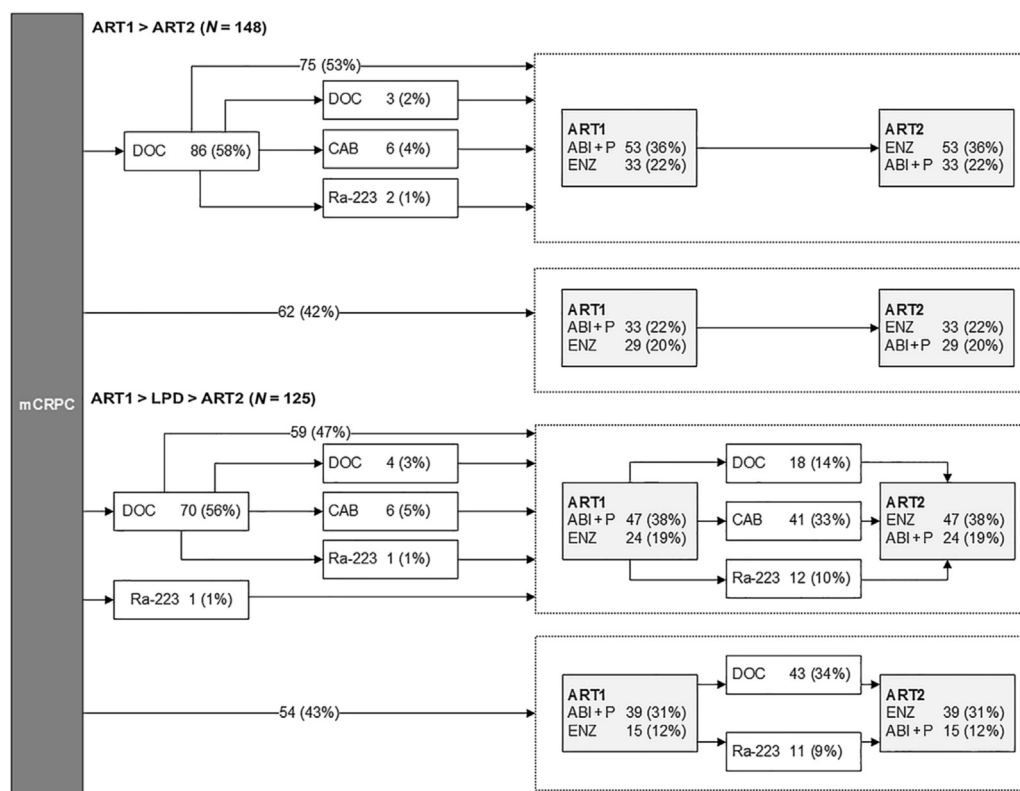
ART1 > ART2 ($N$ = 148)

75 (53%)

DOC 86 (58%)

DOC 3 (2%)

CAB 6 (4%)

Ra-223 2 (1%)

ART1
ABI + P 53 (36%)
ENZ 33 (22%)

ART2
ENZ 53 (36%)
ABI + P 33 (22%)

62 (42%)

ART1
ABI + P 33 (22%)
ENZ 29 (20%)

ART2
ENZ 33 (22%)
ABI + P 29 (20%)

mCRPC

ART1 > LPD > ART2 ($N$ = 125)

59 (47%)

DOC 70 (56%)

DOC 4 (3%)

CAB 6 (5%)

Ra-223 1 (1%)

Ra-223 1 (1%)

ART1
ABI + P 47 (38%)
ENZ 24 (19%)

DOC 18 (14%)

CAB 41 (33%)

Ra-223 12 (10%)

ART2
ENZ 47 (38%)
ABI + P 24 (19%)

54 (43%)

ART1
ABI + P 39 (31%)
ENZ 15 (12%)

DOC 43 (34%)

Ra-223 11 (9%)

ART2
ENZ 39 (31%)
ABI + P 15 (12%)